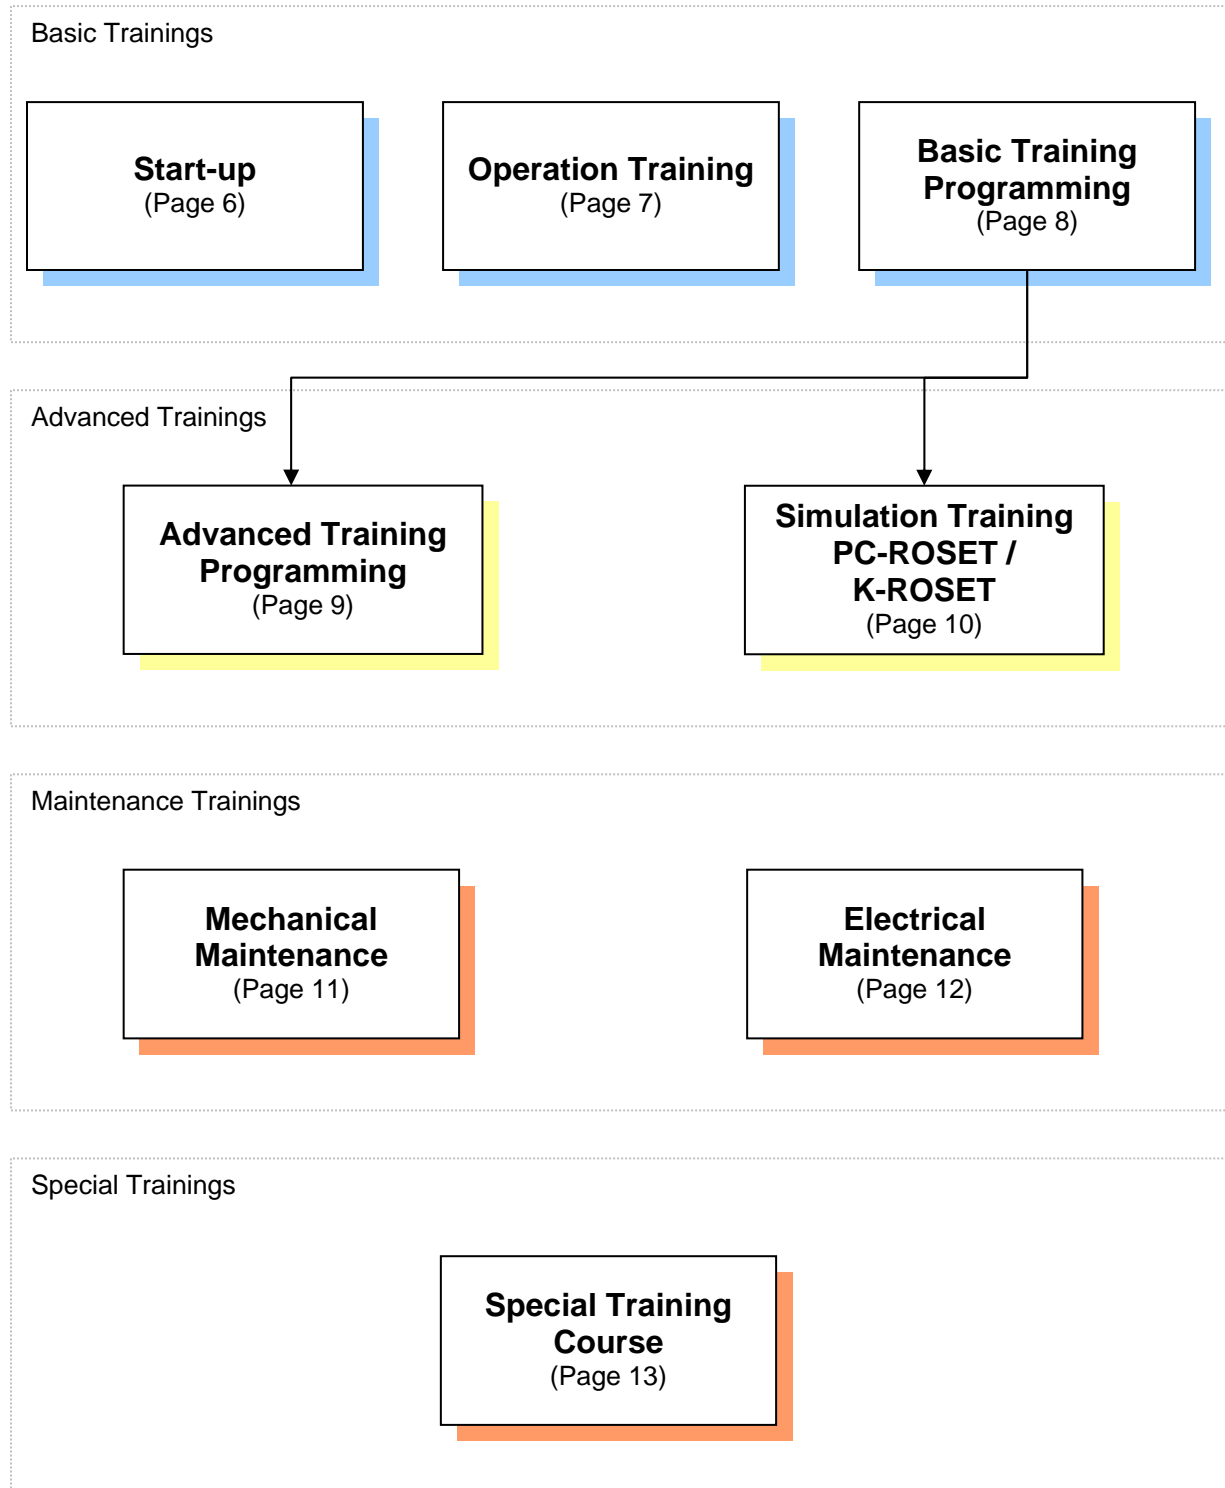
Basic Trainings

Start-up
(Page 6)

Operation Training
(Page 7)

Basic Training Programming
(Page 8)

Advanced Trainings

Advanced Training Programming
(Page 9)

Simulation Training PC-ROSET / K-ROSET
(Page 10)

Maintenance Trainings

Mechanical Maintenance
(Page 11)

Electrical Maintenance
(Page 12)

Special Trainings

Special Training Course
(Page 13)